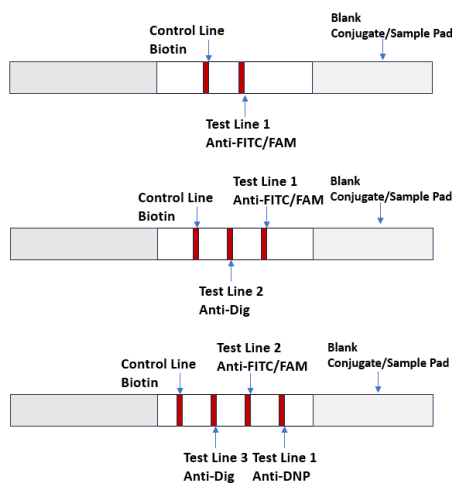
Control Line
Biotin

Blank
Conjugate/Sample Pad

Test Line 1
Anti-FITC/FAM

Control Line
Biotin

Test Line 1
Anti-FITC/FAM

Blank
Conjugate/Sample Pad

Test Line 2
Anti-Dig

Control Line
Biotin

Test Line 2
Anti-FITC/FAM

Blank
Conjugate/Sample Pad

Test Line 3
Anti-Dig

Test Line 1
Anti-DNP